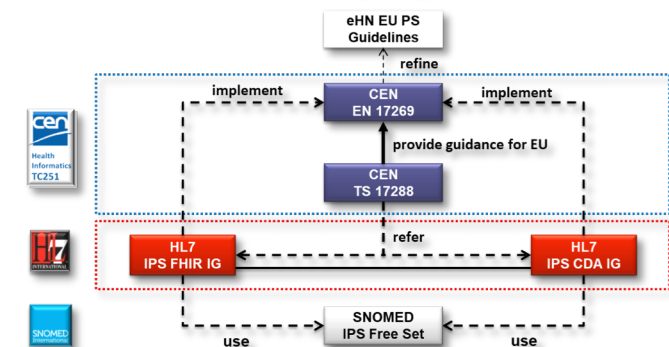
eHN EU PS Guidelines

refine

implement

CEN EN 17269

implement

cen

Health Informatics TC251

provide guidance for EU

CEN TS 17288

HL7 INTERNATIONAL

refer

HL7 IPS FHIR IG

HL7 IPS CDA IG

SNOMED International

SNOMED IPS Free Set

use

use